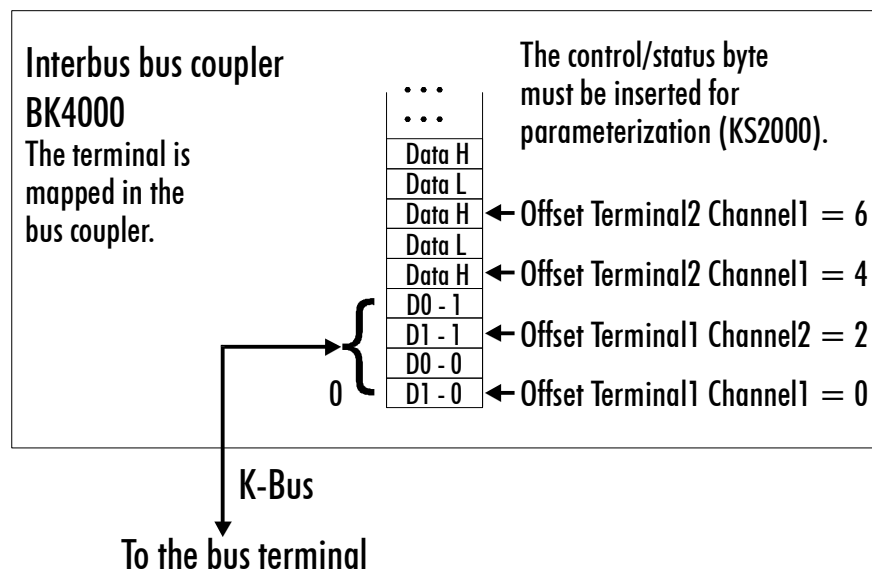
Interbus bus coupler
BK4000
The terminal is mapped in the bus coupler.

The control/status byte must be inserted for parameterization (KS2000).

. . .
. . .
Data H
Data L
Data H ← Offset Terminal2 Channel1 = 6
Data L
Data H ← Offset Terminal2 Channel1 = 4
D0 - 1
D1 - 1 ← Offset Terminal1 Channel2 = 2
D0 - 0
0 D1 - 0 ← Offset Terminal1 Channel1 = 0

K-Bus

To the bus terminal